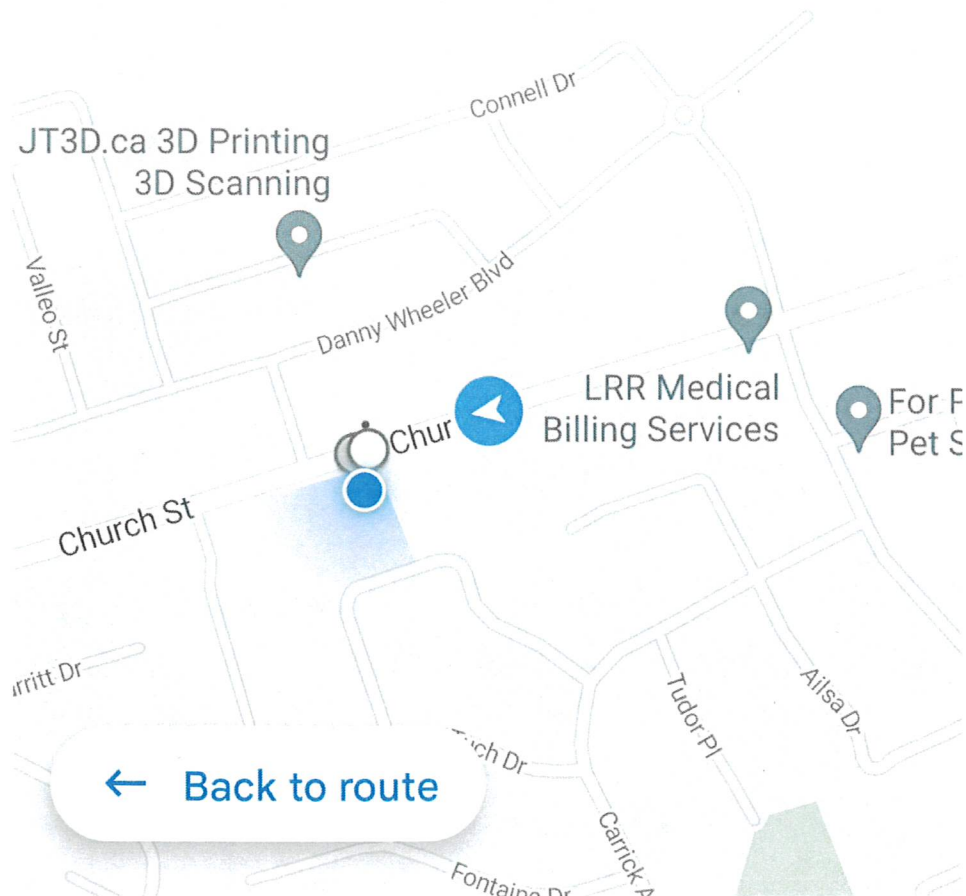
Connell Dr

JT3D.ca 3D Printing
3D Scanning

Valleo St

Danny Wheeler Blvd

LRR Medical
Billing Services

For P
Pet S

Chur

Church St

rritt Dr

Tudor Pl

Ailsa Dr

ch Dr

← Back to route

Carrick A

Fontaine Dr